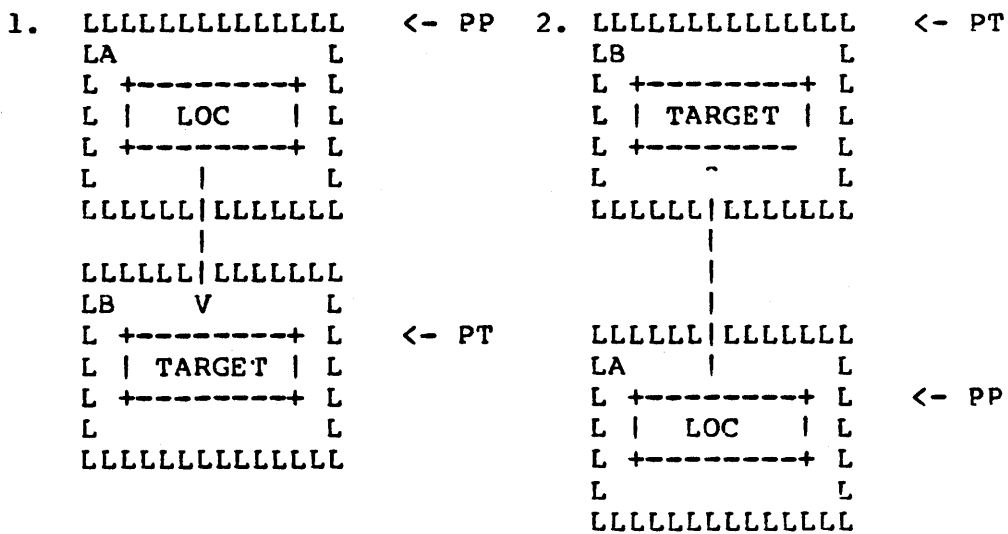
1. LLLLLLLLLLLLL <- PP
LA L
L +--------+ L
L | LOC | L
L +--------+ L
L | L
LLLLLL|LLLLLLL
|
LLLLLL|LLLLLLL
LB V L
L +--------+ L <- PT
L | TARGET | L
L +--------+ L
L L
LLLLLLLLLLLLL

2. LLLLLLLLLLLLL <- PT
LB L
L +--------+ L
L | TARGET | L
L +-------- L
L ^ L
LLLLLL|LLLLLLL
|
|
|
LLLLLL|LLLLLLL
LA | L
L +--------+ L <- PP
L | LOC | L
L +--------+ L
L L
LLLLLLLLLLLLL